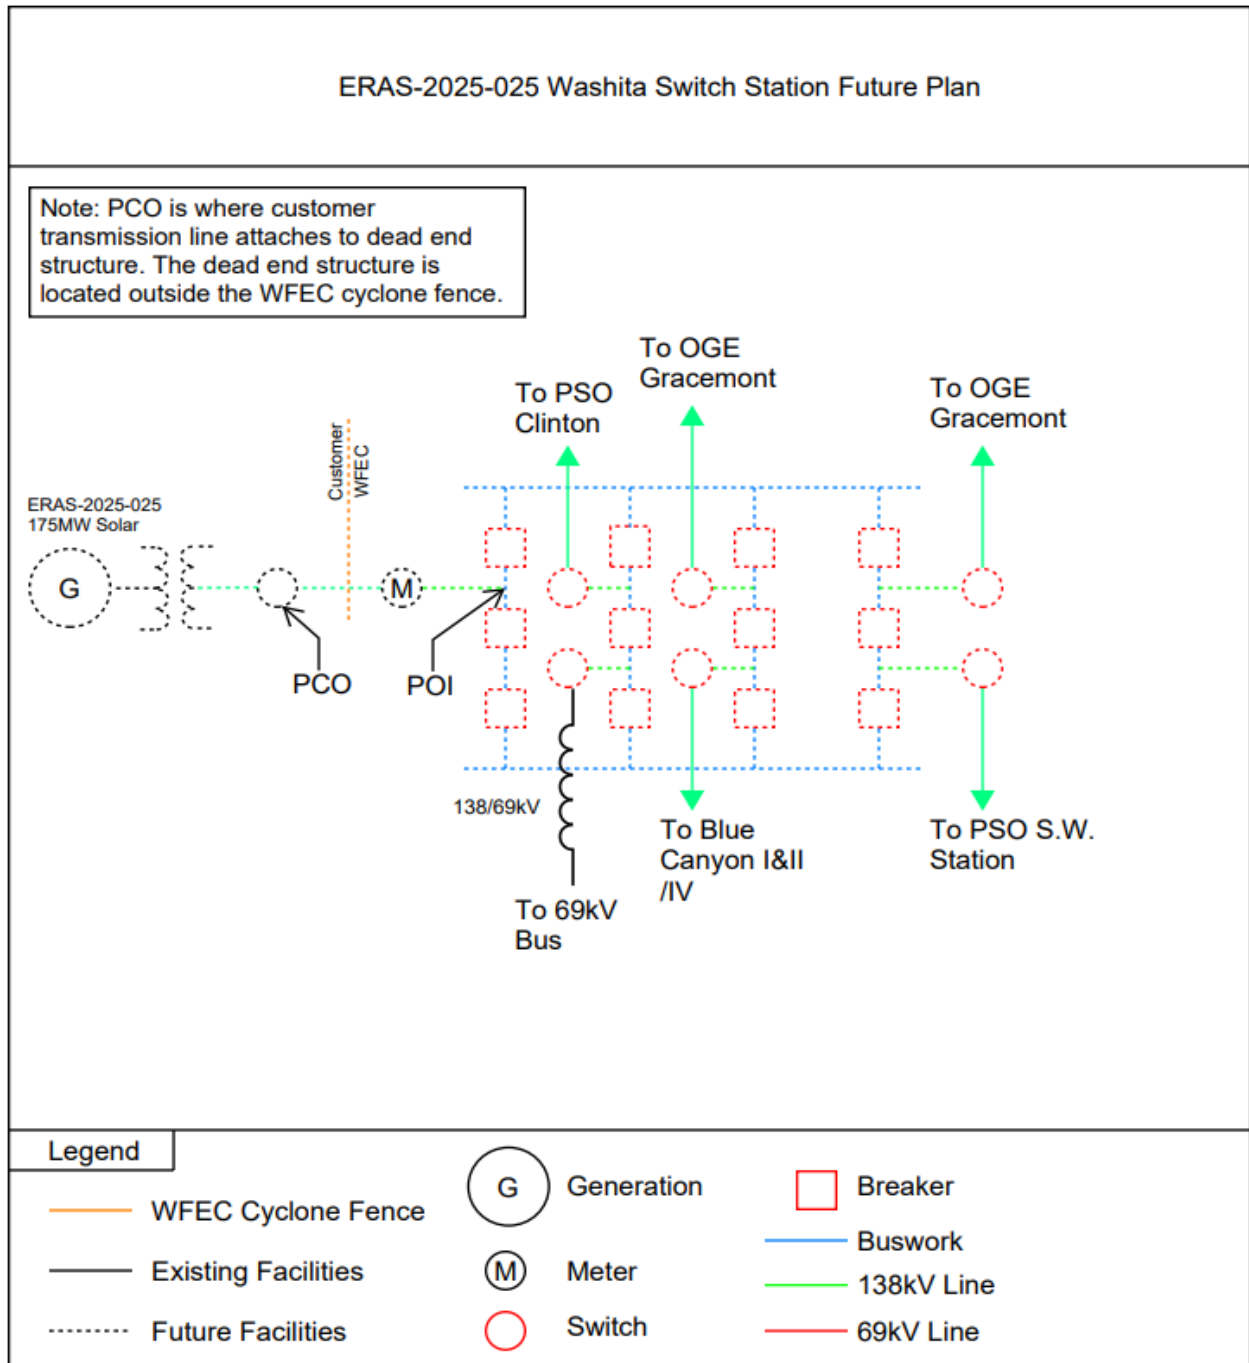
ERAS-2025-025 Washita Switch Station Future Plan

Note: PCO is where customer transmission line attaches to dead end structure. The dead end structure is located outside the WFEC cyclone fence.

To OGE Gracemont

To PSO Clinton

To OGE Gracemont

Customer
WFEC

ERAS-2025-025
175MW Solar

G

M

PCO

POI

138/69kV

To Blue Canyon I&II /IV

To PSO S.W. Station

To 69kV Bus

Legend

WFEC Cyclone Fence

Existing Facilities

Future Facilities

G

Generation

M

Meter

Switch

Breaker

Buswork

138kV Line

69kV Line